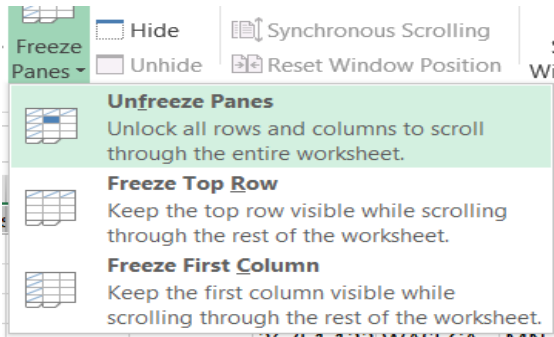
Freeze Panes
Hide
Unhide
Synchronous Scrolling
Reset Window Position
S
Wi

Unfreeze Panes
Unlock all rows and columns to scroll through the entire worksheet.

Freeze Top Row
Keep the top row visible while scrolling through the rest of the worksheet.

Freeze First Column
Keep the first column visible while scrolling through the rest of the worksheet.